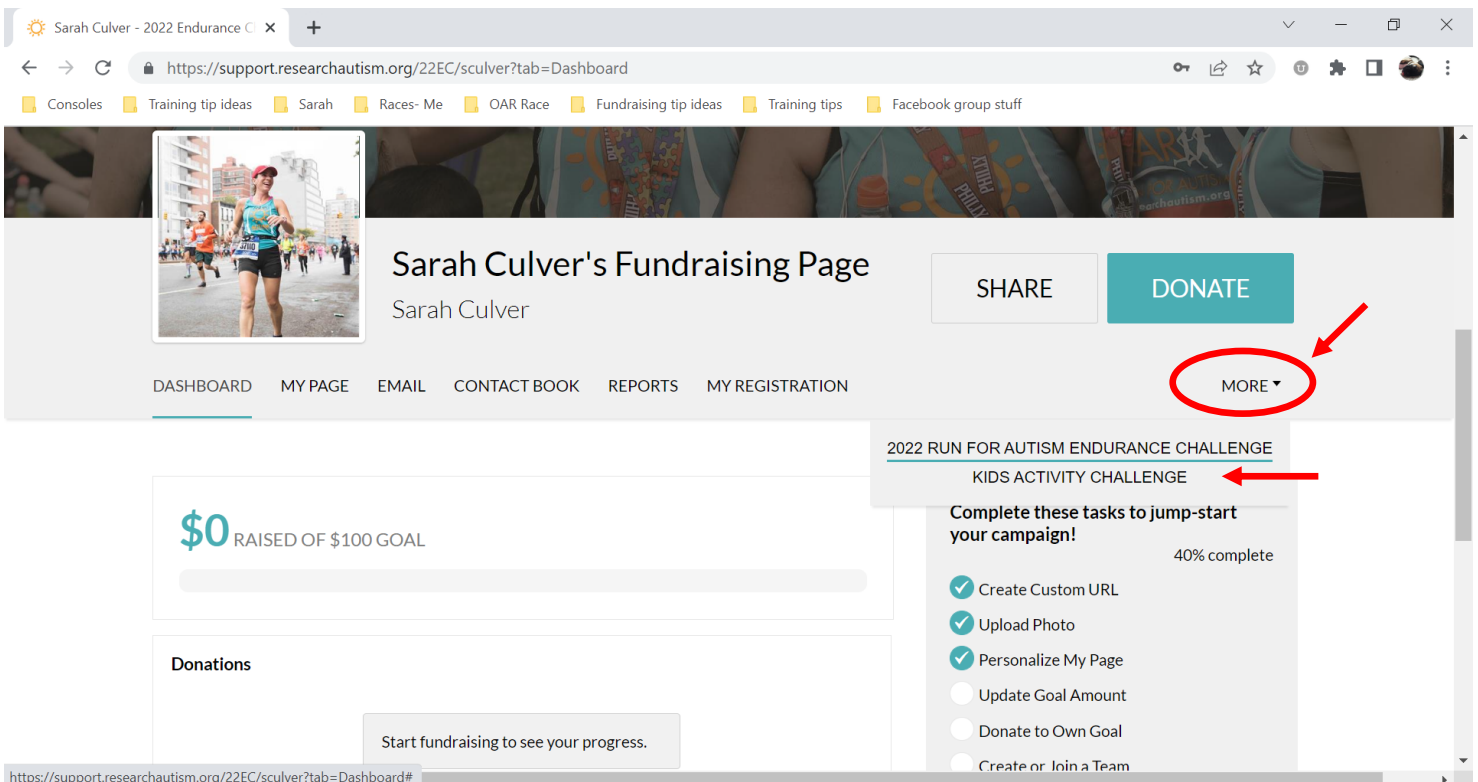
Sarah Culver - 2022 Endurance C

https://support.researchautism.org/22EC/sculver?tab=Dashboard

Consoles Training tip ideas Sarah Races- Me OAR Race Fundraising tip ideas Training tips Facebook group stuff

Sarah Culver's Fundraising Page

Sarah Culver

SHARE

DONATE

DASHBOARD MY PAGE EMAIL CONTACT BOOK REPORTS MY REGISTRATION

MORE

2022 RUN FOR AUTISM ENDURANCE CHALLENGE

KIDS ACTIVITY CHALLENGE

$0 RAISED OF $100 GOAL

Complete these tasks to jump-start your campaign!

40% complete

Create Custom URL

Upload Photo

Personalize My Page

Update Goal Amount

Donate to Own Goal

Create or Join a Team

Donations

Start fundraising to see your progress.

https://support.researchautism.org/22EC/sculver?tab=Dashboard#